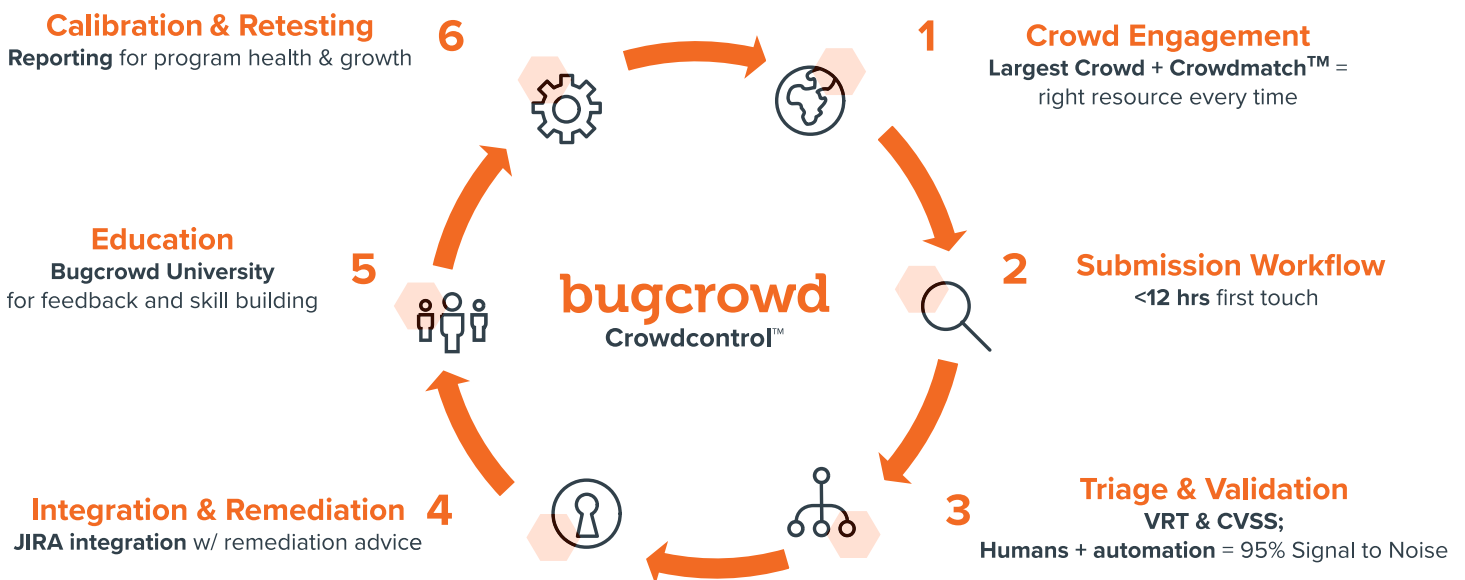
Calibration & Retesting
Reporting for program health & growth

6

1

Crowd Engagement
Largest Crowd + Crowdmatch™ = right resource every time

Education
Bugcrowd University
for feedback and skill building

5

bugcrowd
Crowdcontrol™

2

Submission Workflow
<12 hrs first touch

Integration & Remediation
JIRA integration w/ remediation advice

4

3

Triage & Validation
VRT & CVSS;
Humans + automation = 95% Signal to Noise